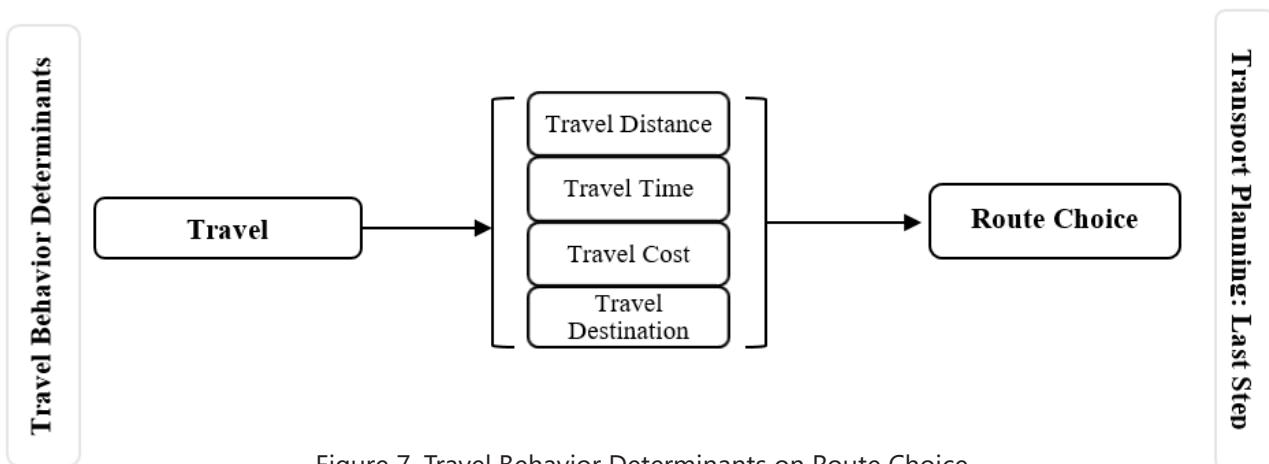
Travel Behavior Determinants

Travel

Travel Distance

Travel Time

Travel Cost

Travel Destination

Route Choice

Transport Planning: Last Step

Figure 7. Travel Behavior Determinants on Route Choice